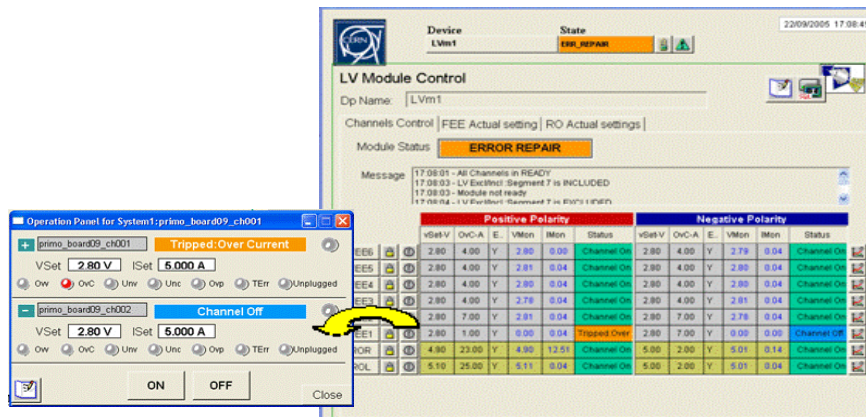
CERN

Device
LVm1

State
ERR_REPAIR

22/09/2005 16:08:4

LV Module Control

Dp Name: LVm1

Channels Control | FEE Actual setting | RO Actual settings

Module Status ERROR REPAIR

Message 17:08:01 - All Channels in READY
17:08:03 - LV Excl/Incl :Segment 7 is INCLUDED
17:08:03 - Module not ready
17:08:04 - LV Excl/Incl :Segment 7 is EXCLUDED

Positive Polarity | Negative Polarity

| | | | vSet-V | OvC-A | E.. | VMon | IMon | Status | vSet-V | OvC-A | E.. | VMon | IMon | Status |
|---|---|---|---|---|---|---|---|---|---|---|---|---|---|---|
| EE6 | | | 2.80 | 4.00 | Y | 2.81 | 0.00 | Channel On | 2.80 | 4.00 | Y | 2.79 | 0.04 | Channel On |
| EE5 | | | 2.80 | 4.00 | Y | 2.81 | 0.04 | Channel On | 2.80 | 4.00 | Y | 2.80 | 0.04 | Channel On |
| EE4 | | | 2.80 | 4.00 | Y | 2.80 | 0.04 | Channel On | 2.80 | 4.00 | Y | 2.80 | 0.04 | Channel On |
| EE3 | | | 2.80 | 4.00 | Y | 2.78 | 0.04 | Channel On | 2.80 | 4.00 | Y | 2.81 | 0.04 | Channel On |
| | | | 2.80 | 7.00 | Y | 2.81 | 0.04 | Channel On | 2.80 | 7.00 | Y | 2.78 | 0.04 | Channel On |
| EE1 | | | 2.80 | 1.00 | Y | 0.00 | 0.04 | Tripped Over | 2.80 | 7.00 | Y | 0.00 | 0.00 | Channel Off |
| ROR | | | 4.90 | 23.00 | Y | 4.90 | 12.51 | Channel On | 5.00 | 2.00 | Y | 5.01 | 0.14 | Channel On |
| ROL | | | 5.10 | 25.00 | Y | 5.11 | 0.04 | Channel On | 5.00 | 2.00 | Y | 5.01 | 0.04 | Channel On |

Operation Panel for System1:primo_board09_ch001

+ primo_board09_ch001 Tripped:Over Current
VSet 2.80 V ISet 5.000 A
Ovv OvC Unv Unc Ovp TErr Unplugged

– primo_board09_ch002 Channel Off
VSet 2.80 V ISet 5.000 A
Ovv OvC Unv Unc Ovp TErr Unplugged

ON OFF Close